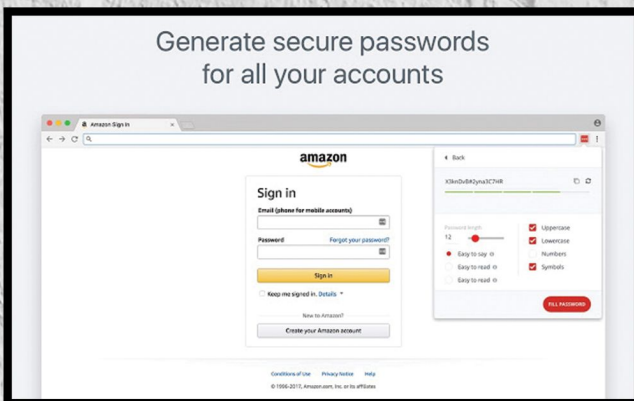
Generate secure passwords for all your accounts

Amazon Sign in

amazon

Sign in

Email (phone for mobile accounts)

Password

Forgot your password?

Sign in

Keep me signed in. Details

New to Amazon?

Create your Amazon account

Conditions of Use Privacy Notice Help

© 1996-2017, Amazon.com, Inc. or its affiliates

Back

X3knDvB#Zyna3C?HR

Password length

12

Uppercase

Lowercase

Numbers

Symbols

Easy to say

Easy to read

Easy to read

FILL PASSWORD